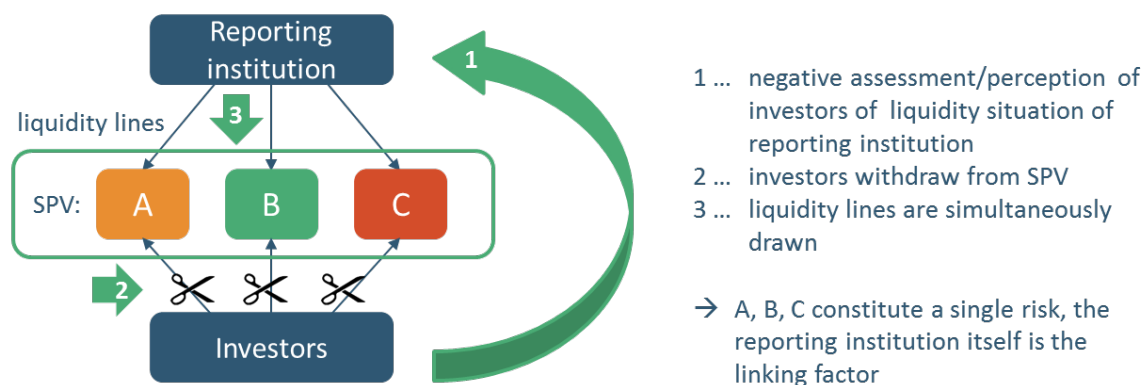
Reporting institution

1

liquidity lines

3

SPV:

A

B

C

2

Investors

1 … negative assessment/perception of investors of liquidity situation of reporting institution

2 … investors withdraw from SPV

3 … liquidity lines are simultaneously drawn

→ A, B, C constitute a single risk, the reporting institution itself is the linking factor